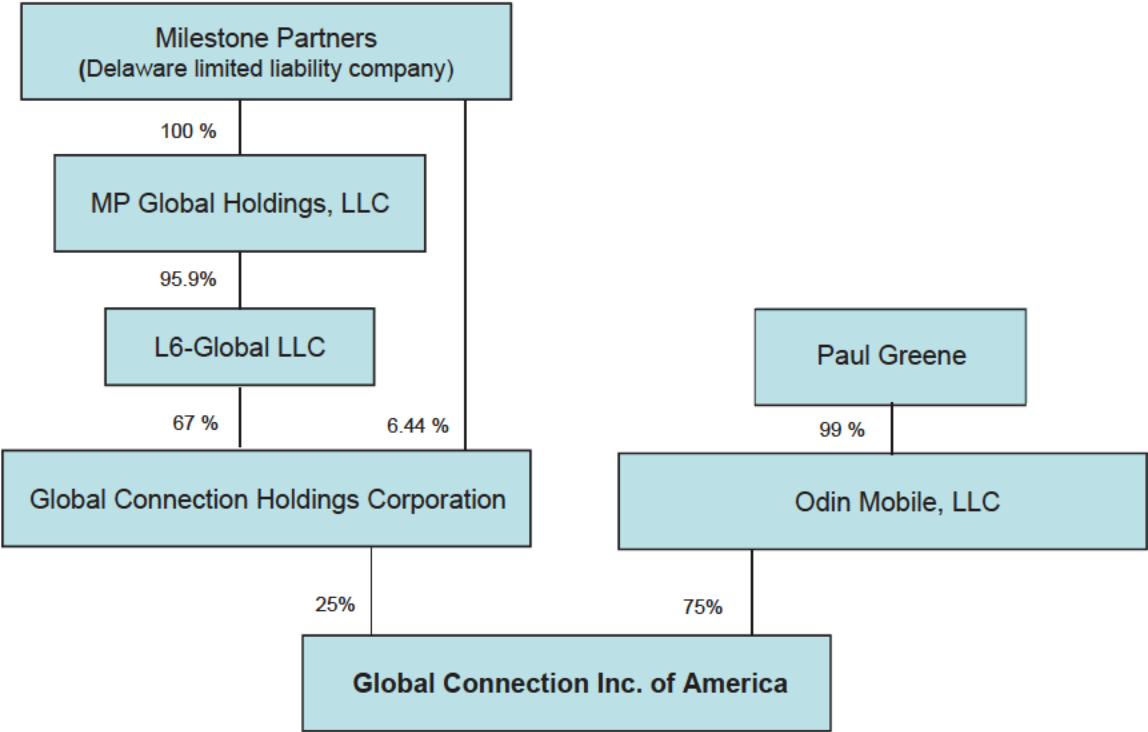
Milestone Partners
(Delaware limited liability company)

100 %

MP Global Holdings, LLC

95.9%

L6-Global LLC

67 %

6.44 %

Paul Greene

99 %

Global Connection Holdings Corporation

Odin Mobile, LLC

25%

75%

**Global Connection Inc. of America**